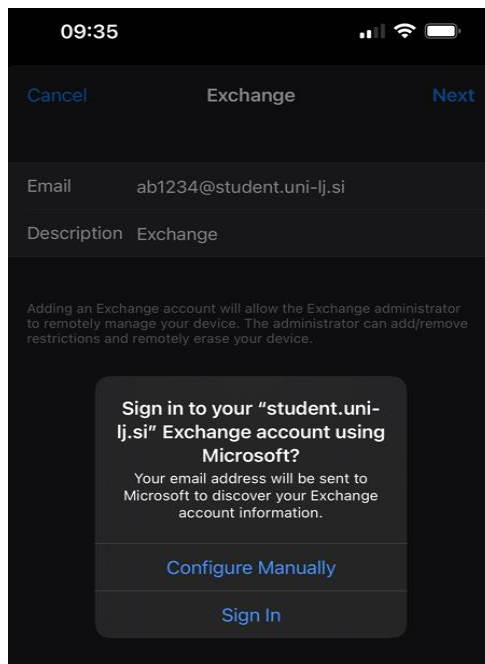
09:35

Cancel

Exchange

Next

Email ab1234@student.uni-lj.si

Description Exchange

Adding an Exchange account will allow the Exchange administrator to remotely manage your device. The administrator can add/remove restrictions and remotely erase your device.

Sign in to your “student.uni-lj.si” Exchange account using Microsoft?

Your email address will be sent to Microsoft to discover your Exchange account information.

Configure Manually

Sign In